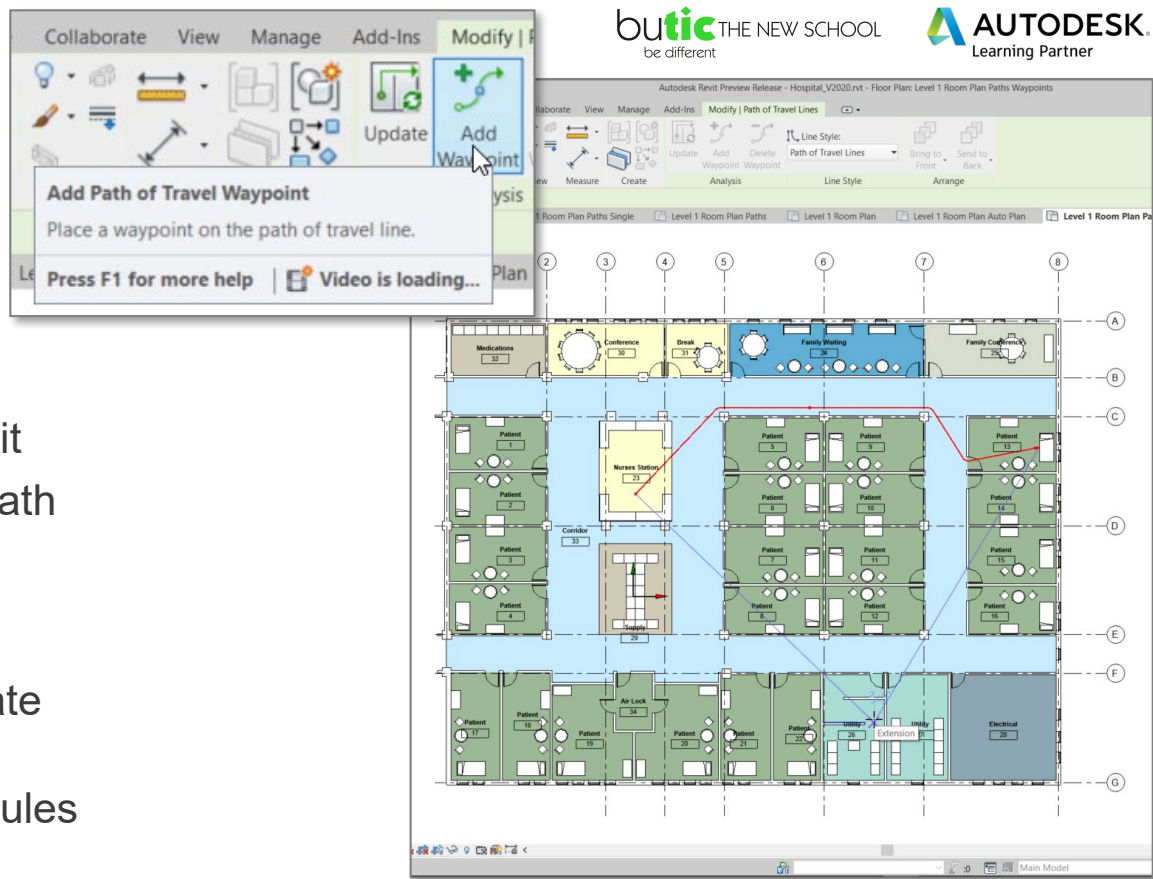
Collaborate View Manage Add-Ins Modify | F

Update

Add Waypoint

Add Path of Travel Waypoint

Place a waypoint on the path of travel line.

Press F1 for more help

Video is loading...

butic THE NEW SCHOOL
be different

AUTODESK.
Learning Partner

Autodesk Revit Preview Release - Hospital_V2020.rvt - Floor Plan: Level 1 Room Plan Paths Waypoints

llaborate View Manage Add-Ins Modify | Path of Travel Lines

Line Style:
Path of Travel Lines

Update Add Waypoint Delete Waypoint Bring to Front Send to Back

Measure Create Analysis Line Style Arrange

1 Room Plan Paths Single | Level 1 Room Plan Paths | Level 1 Room Plan | Level 1 Room Plan Auto Plan | Level 1 Room Plan Pa

2 3 4 5 6 7 8

A B C D E F G

Medications 32
Conference 30
Break 31
Family Waiting 26
Family Conference 25
Patient 1
Patient 2
Patient 3
Patient 4
Nurses Station 23
Corridor 33
Supply 29
Patient 5
Patient 9
Patient 6
Patient 10
Patient 7
Patient 11
Patient 8
Patient 12
Patient 13
Patient 14
Patient 15
Patient 16
Patient 17
Patient 18
Patient 19
Air Lock 34
Patient 20
Patient 21
Patient 22
Utility 26
Utility
Extension
Electrical 28

Main Model

it
ath
ate
ules